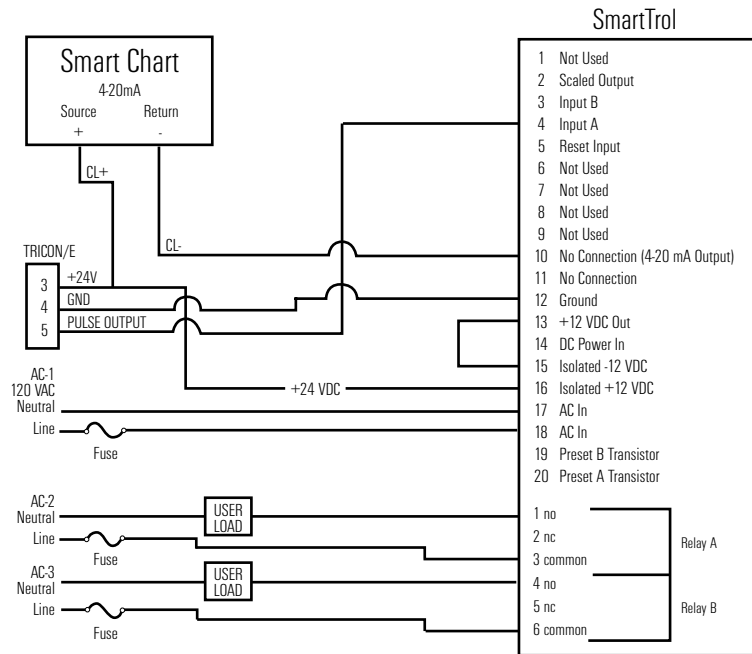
SmartTrol

Smart Chart
4-20mA
Source +
Return -

CL+
CL-

TRICON/E
3 +24V
4 GND
5 PULSE OUTPUT

+24 VDC

AC-1
120 VAC
Neutral
Line
Fuse

AC-2
Neutral
Line
Fuse
USER LOAD

AC-3
Neutral
Line
Fuse
USER LOAD

1 Not Used
2 Scaled Output
3 Input B
4 Input A
5 Reset Input
6 Not Used
7 Not Used
8 Not Used
9 Not Used
10 No Connection (4-20 mA Output)
11 No Connection
12 Ground
13 +12 VDC Out
14 DC Power In
15 Isolated -12 VDC
16 Isolated +12 VDC
17 AC In
18 AC In
19 Preset B Transistor
20 Preset A Transistor

1 no
2 nc
3 common
4 no
5 nc
6 common

Relay A
Relay B